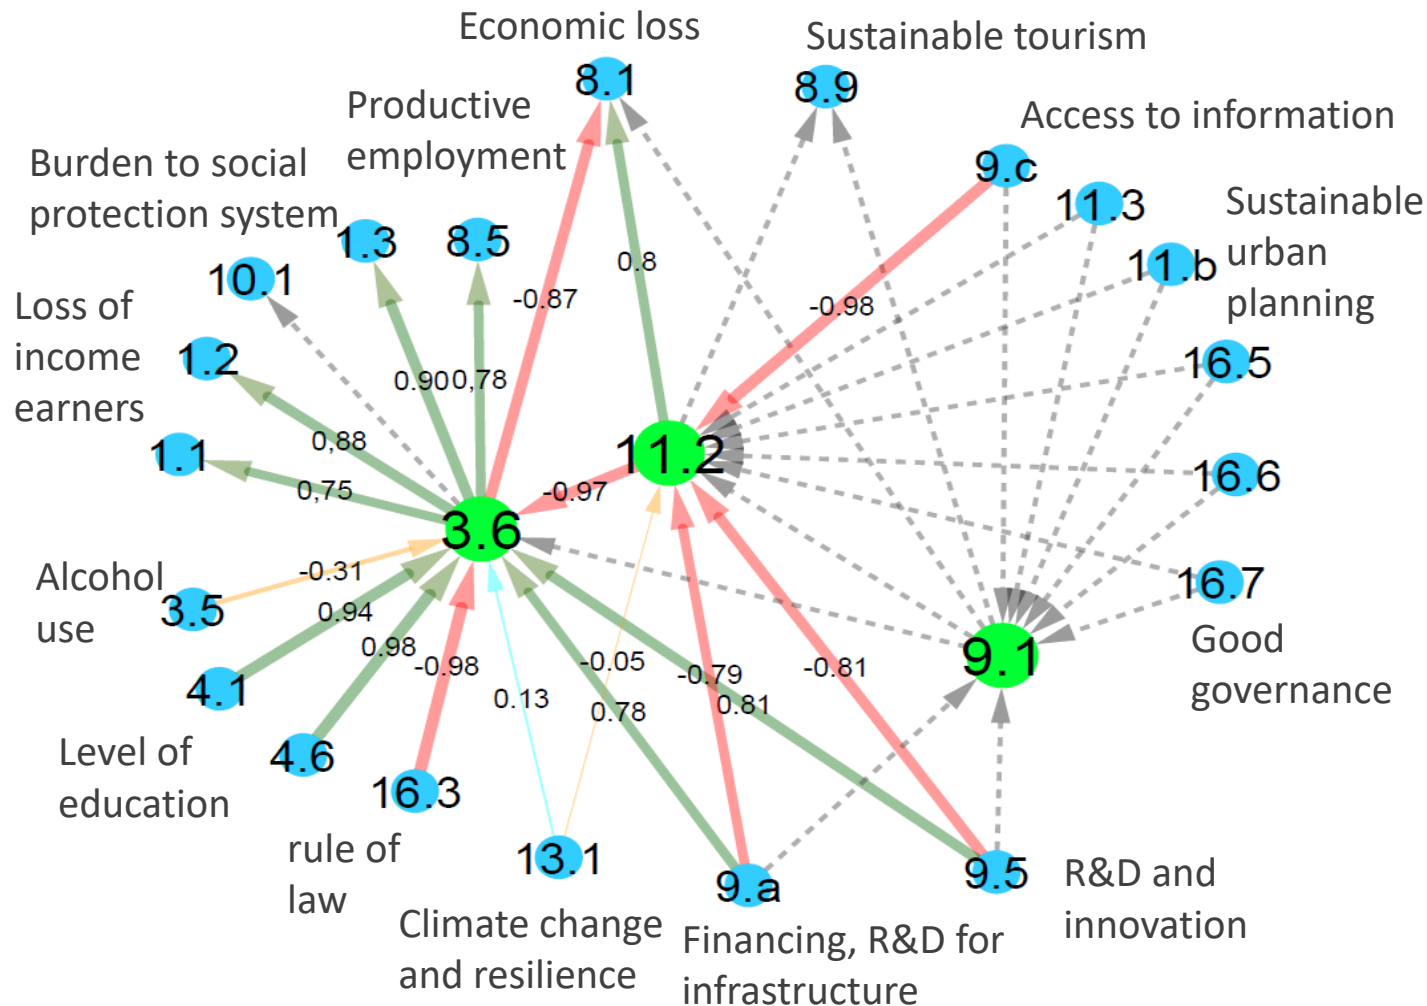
Economic loss
Sustainable tourism
8.1
8.9
Productive employment
Access to information
Burden to social protection system
9.c
11.3
Sustainable urban planning
1.3
8.5
11.b
10.1
0.8
-0.87
-0.98
Loss of income earners
1.2
16.5
0.90
0,78
0,88
11.2
1.1
16.6
0,75
-0.97
3.6
16.7
Alcohol use
-0.31
3.5
Good governance
0.94
9.1
4.1
0.98
-0.98
-0.05
-0.79
-0.81
0.13
0.78
0.81
Level of education
4.6
16.3
rule of law
13.1
9.a
9.5
R&D and innovation
Climate change and resilience
Financing, R&D for infrastructure